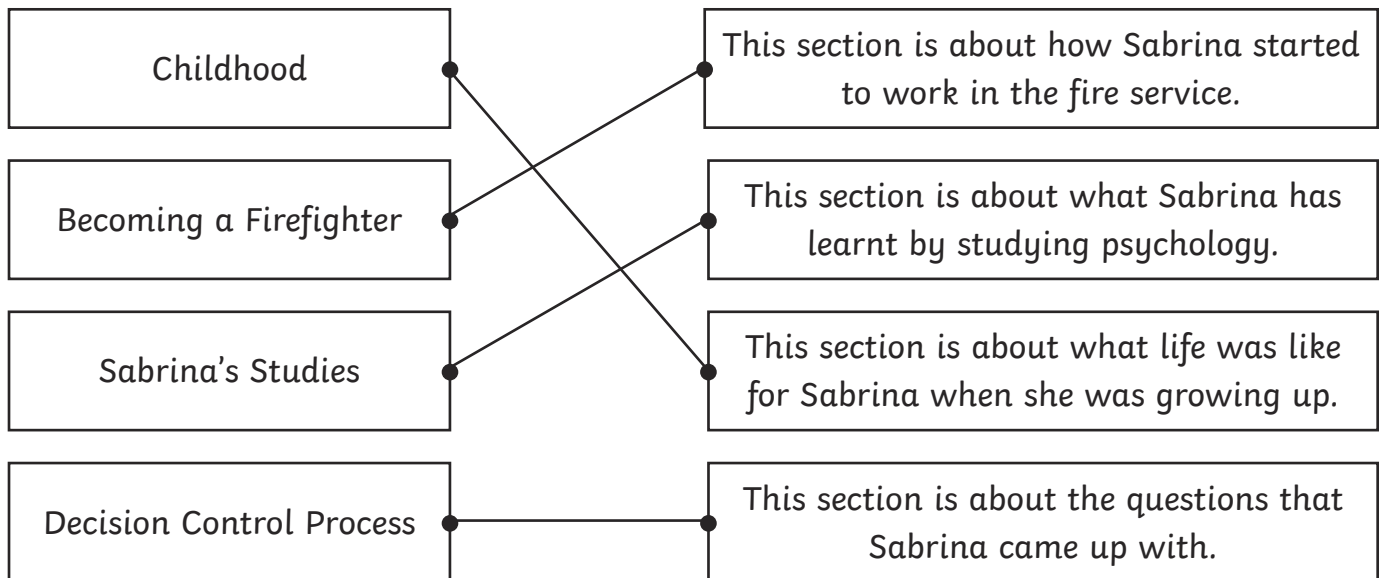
Childhood

Becoming a Firefighter

Sabrina's Studies

Decision Control Process

This section is about how Sabrina started to work in the fire service.

This section is about what Sabrina has learnt by studying psychology.

This section is about what life was like for Sabrina when she was growing up.

This section is about the questions that Sabrina came up with.